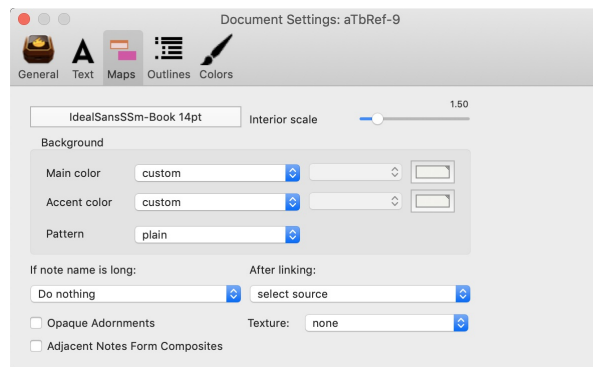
Document Settings: aTbRef-9

General Text Maps Outlines Colors

IdealSansSSm-Book 14pt

Interior scale

1.50

Background

Main color custom

Accent color custom

Pattern plain

If note name is long:

Do nothing

After linking:

select source

Opaque Adornments

Texture: none

Adjacent Notes Form Composites